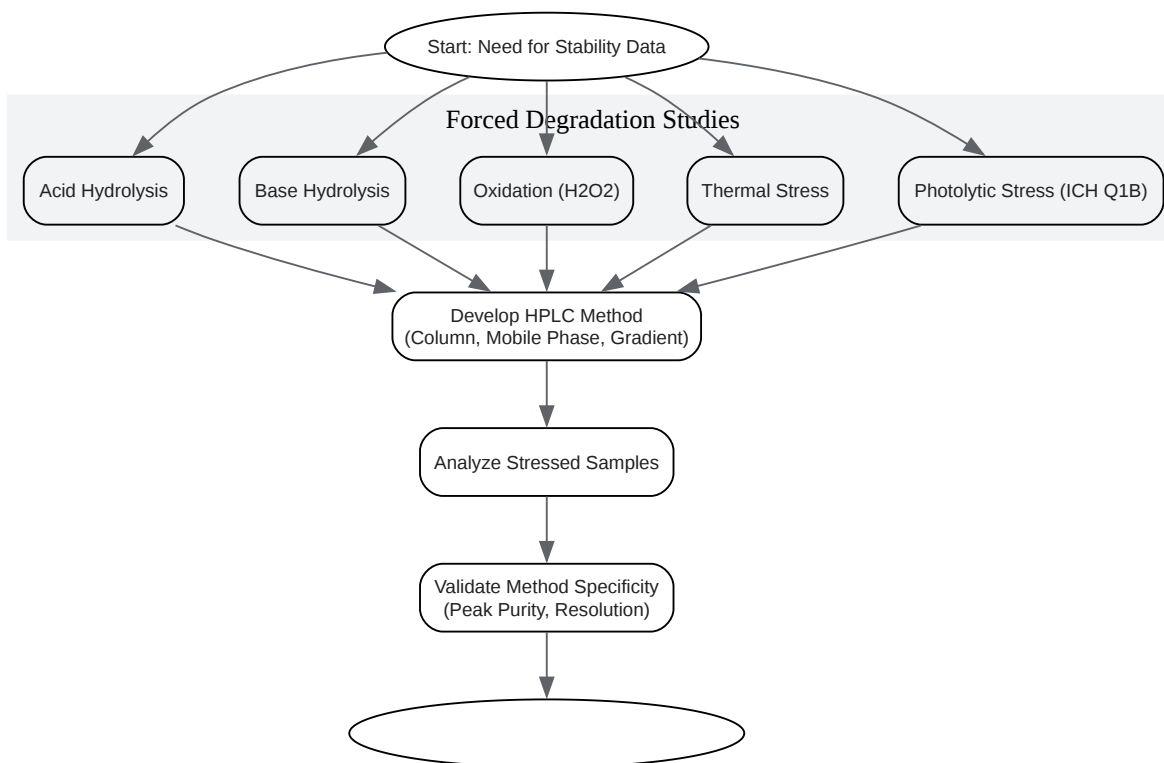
Start: Need for Stability Data

Forced Degradation Studies

Acid Hydrolysis

Base Hydrolysis

Oxidation (H2O2)

Thermal Stress

Photolytic Stress (ICH Q1B)

Develop HPLC Method (Column, Mobile Phase, Gradient)

Analyze Stressed Samples

Validate Method Specificity (Peak Purity, Resolution)